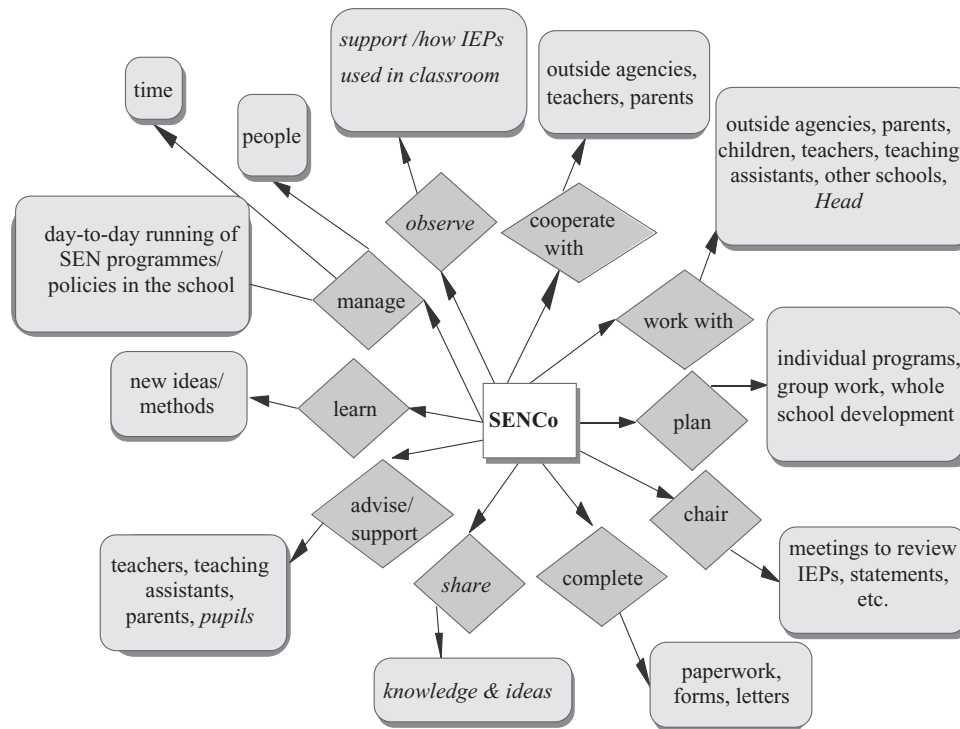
time

people

support /how IEPs used in classroom

outside agencies, teachers, parents

outside agencies, parents, children, teachers, teaching assistants, other schools, Head

observe

cooperate with

day-to-day running of SEN programmes/ policies in the school

manage

work with

new ideas/ methods

learn

SENCo

plan

individual programs, group work, whole school development

advise/ support

chair

share

complete

teachers, teaching assistants, parents, pupils

meetings to review IEPs, statements, etc.

knowledge & ideas

paperwork, forms, letters